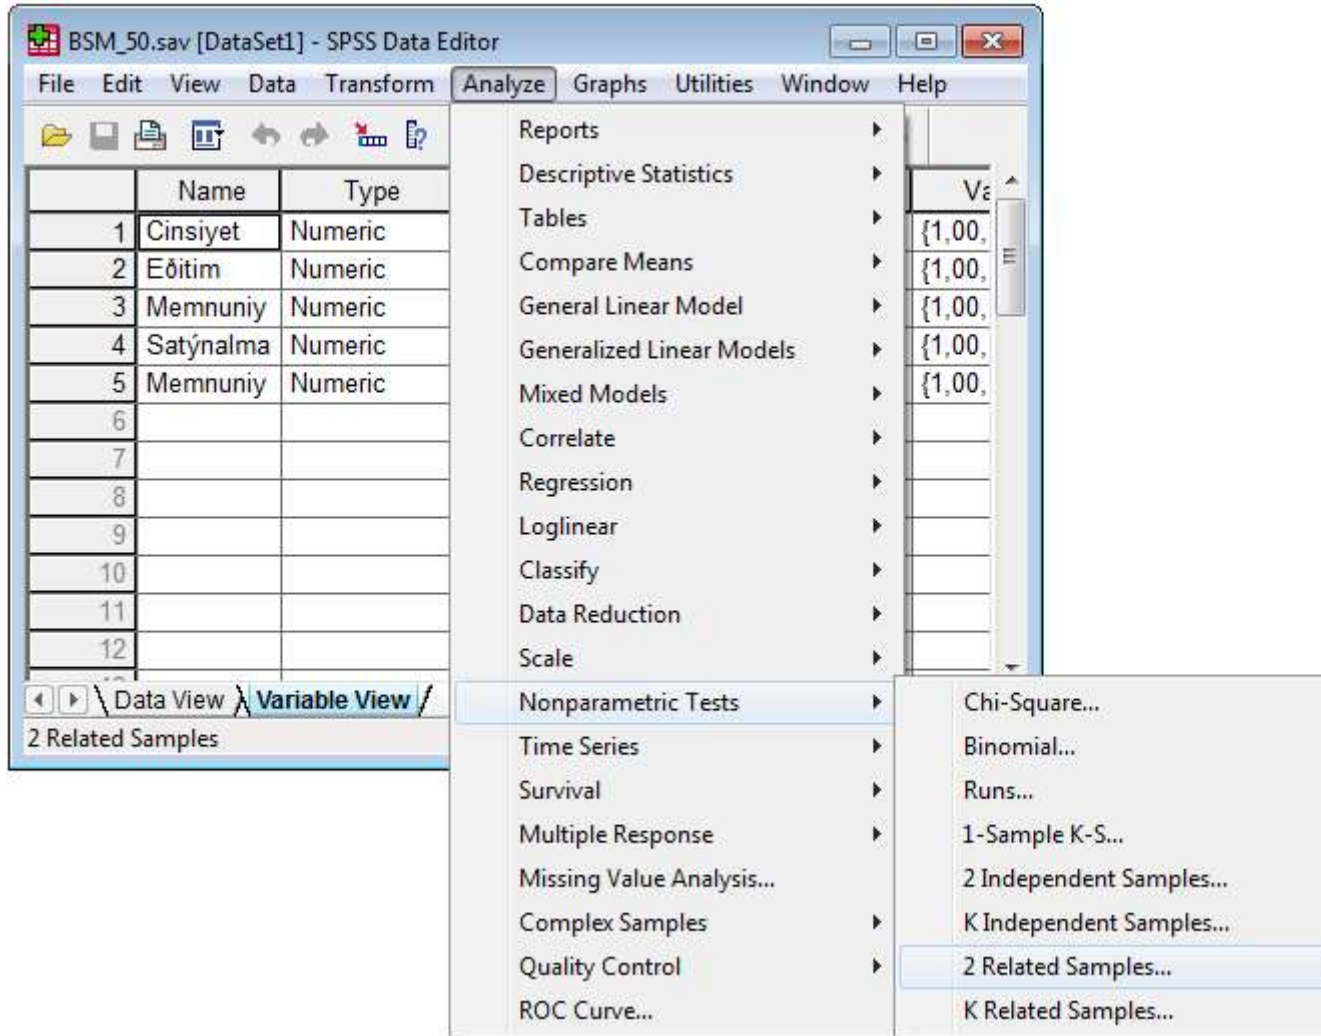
BSM_50.sav [DataSet1] - SPSS Data Editor

File Edit View Data Transform Analyze Graphs Utilities Window Help

| | Name | Type | Va |
|---|---|---|---|
| 1 | Cinsiyet | Numeric | {1,00, |
| 2 | Eðitim | Numeric | {1,00, |
| 3 | Memnuniy | Numeric | {1,00, |
| 4 | Satýnalma | Numeric | {1,00, |
| 5 | Memnuniy | Numeric | {1,00, |
| 6 | | | |
| 7 | | | |
| 8 | | | |
| 9 | | | |
| 10 | | | |
| 11 | | | |
| 12 | | | |

Data View Variable View

2 Related Samples

Reports
Descriptive Statistics
Tables
Compare Means
General Linear Model
Generalized Linear Models
Mixed Models
Correlate
Regression
Loglinear
Classify
Data Reduction
Scale
Nonparametric Tests
Time Series
Survival
Multiple Response
Missing Value Analysis...
Complex Samples
Quality Control
ROC Curve...

Chi-Square...
Binomial...
Runs...
1-Sample K-S...
2 Independent Samples...
K Independent Samples...
2 Related Samples...
K Related Samples...